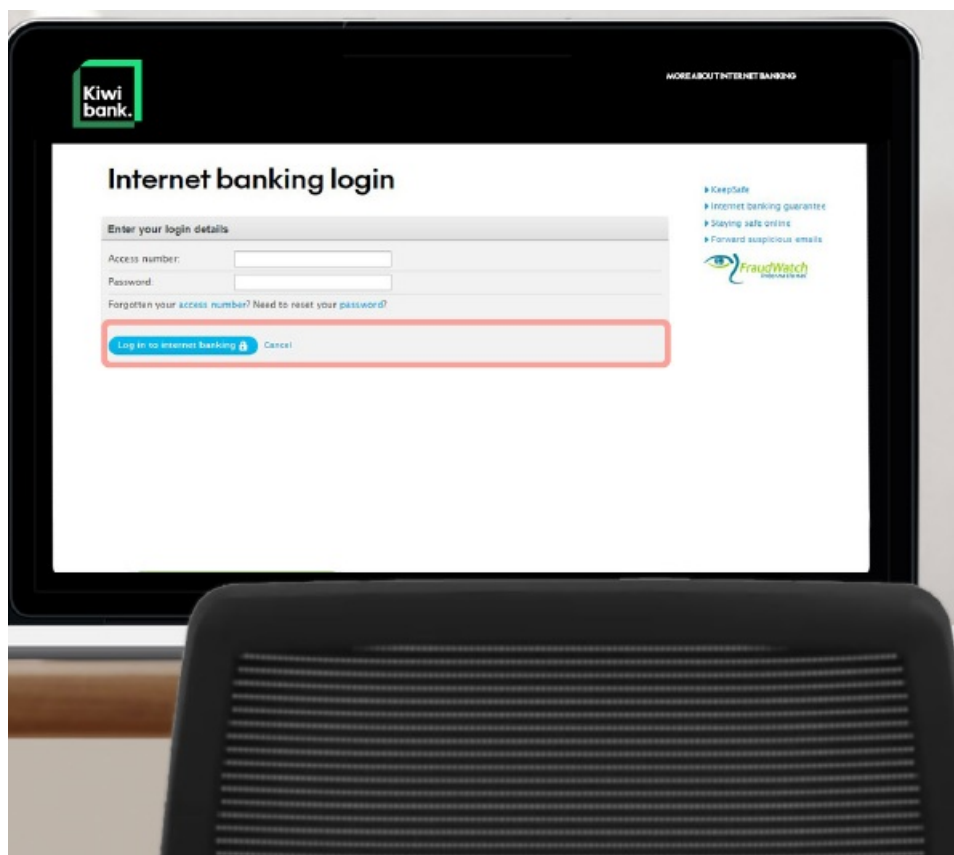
Kiwi bank.

MORE ABOUT INTERNET BANKING

Internet banking login

Enter your login details

Access number:

Password:

Forgotten your access number? Need to reset your password?

Log in to internet banking

Cancel

KeepSafe
Internet banking guarantee
Staying safe online
Forward suspicious emails

FraudWatch